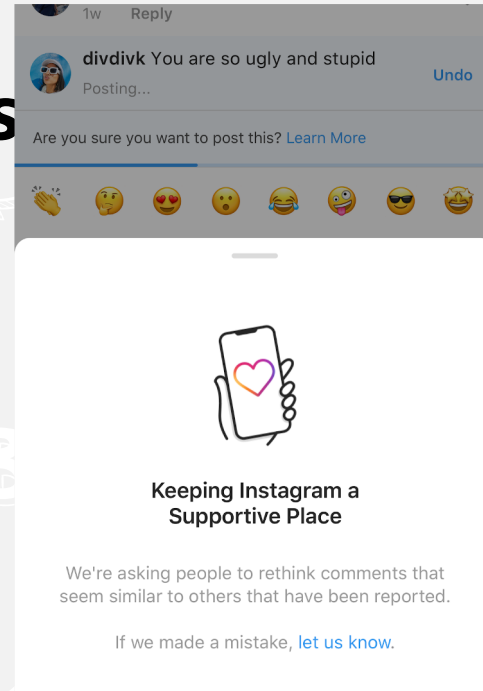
1w Reply

divdivk You are so ugly and stupid
Posting...

Undo

Are you sure you want to post this? Learn More

Keeping Instagram a Supportive Place

We're asking people to rethink comments that seem similar to others that have been reported.

If we made a mistake, let us know.